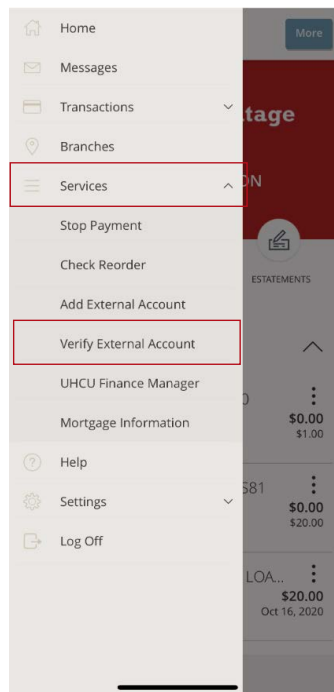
Home

Messages

Transactions

Branches

Services

Stop Payment

Check Reorder

Add External Account

Verify External Account

UHCU Finance Manager

Mortgage Information

Help

Settings

Log Off

More

tage

ON

ESTATEMENTS

0

$0.00
$1.00

S81

$0.00
$20.00

LOA...

$20.00
Oct 16, 2020